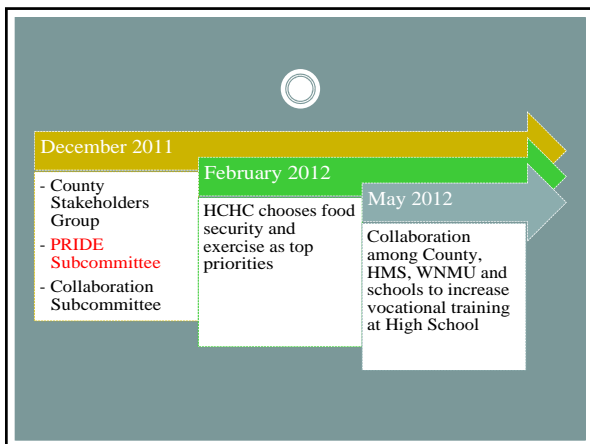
December 2011

- County Stakeholders Group
- PRIDE Subcommittee
- Collaboration Subcommittee

February 2012

HCHC chooses food security and exercise as top priorities

May 2012

Collaboration among County, HMS, WNMU and schools to increase vocational training at High School